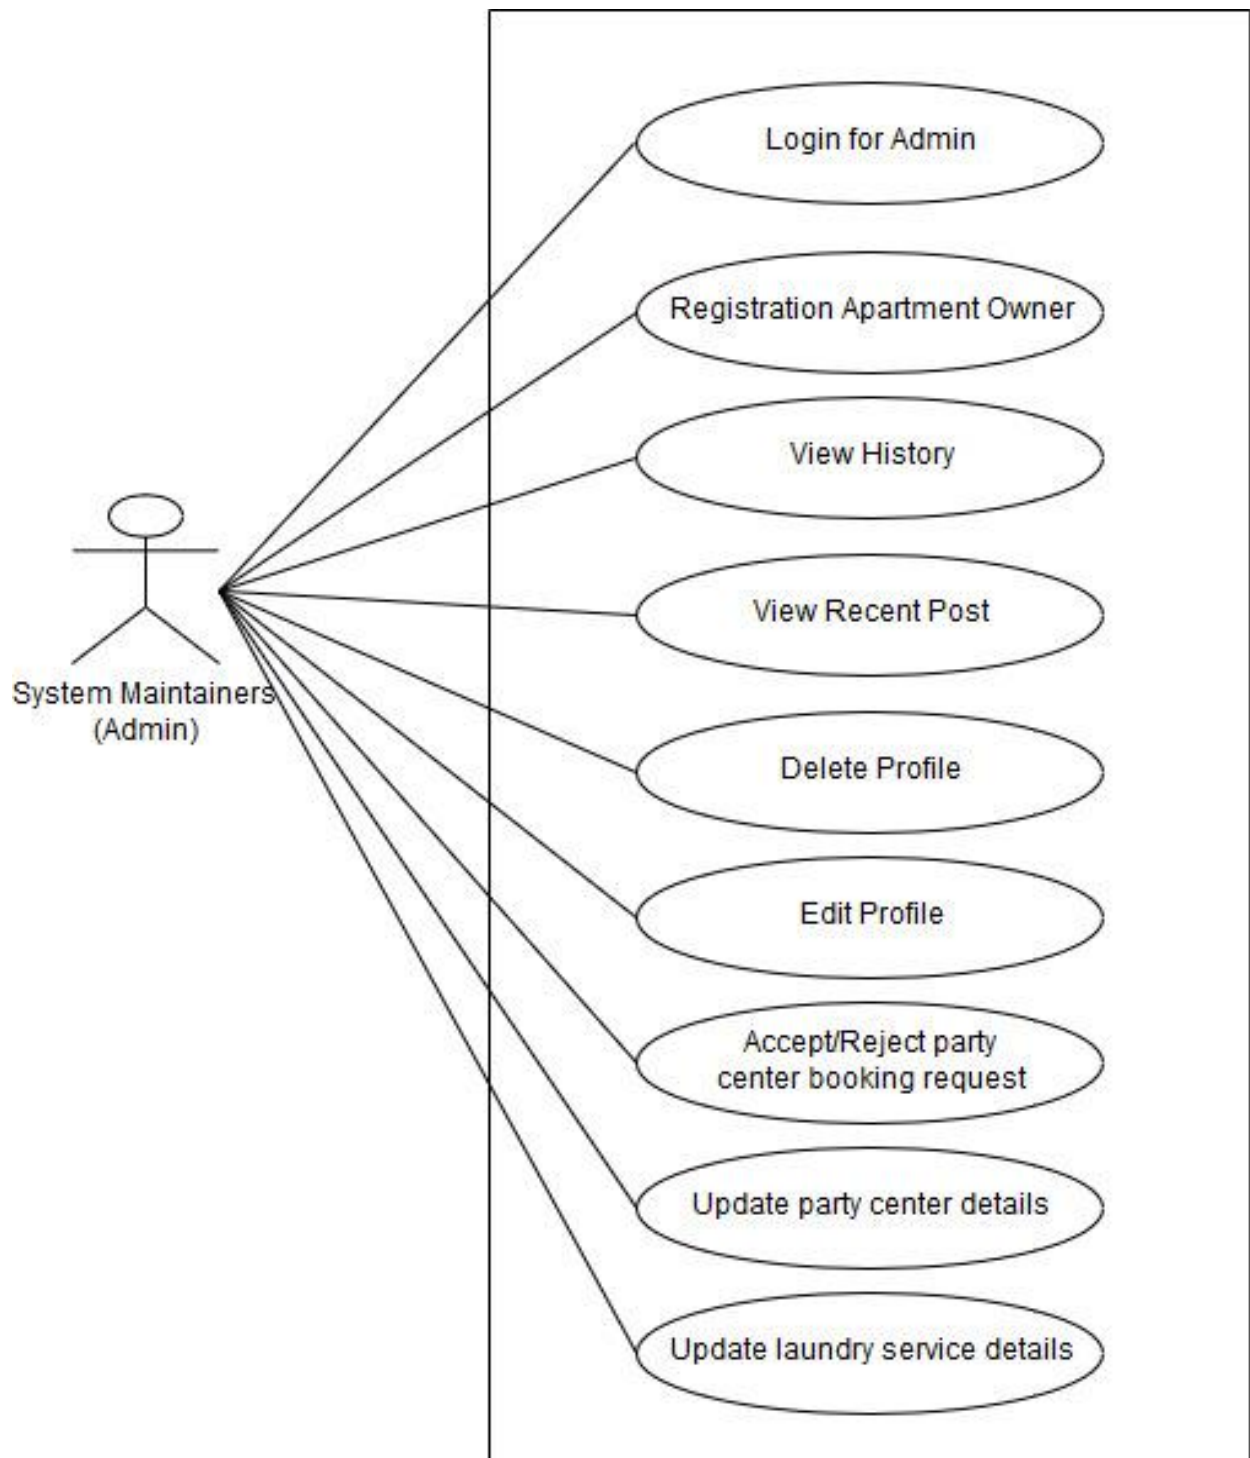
System Maintainers (Admin)

Login for Admin

Registration Apartment Owner

View History

View Recent Post

Delete Profile

Edit Profile

Accept/Reject party center booking request

Update party center details

Update laundry service details